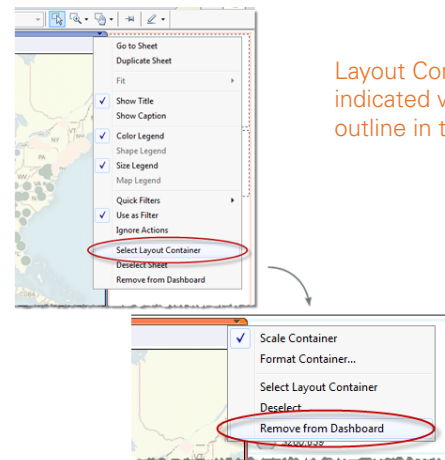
Go to Sheet
Duplicate Sheet
Fit
Show Title
Show Caption
Color Legend
Shape Legend
Size Legend
Map Legend
Quick Filters
Use as Filter
Ignore Actions
Select Layout Container
Deselect Sheet
Remove from Dashboard

PA

Layout Con
indicated v
outline in t

Scale Container
Format Container...
Select Layout Container
Deselect
Remove from Dashboard